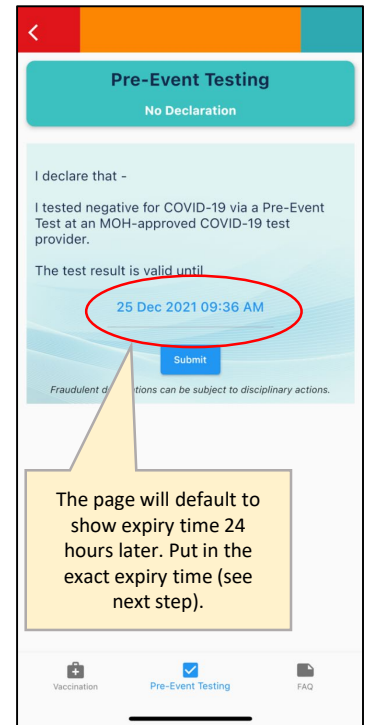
<

Pre-Event Testing

No Declaration

I declare that -

I tested negative for COVID-19 via a Pre-Event Test at an MOH-approved COVID-19 test provider.

The test result is valid until

25 Dec 2021 09:36 AM

Submit

Fraudulent d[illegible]tions can be subject to disciplinary actions.

The page will default to show expiry time 24 hours later. Put in the exact expiry time (see next step).

Vaccination

Pre-Event Testing

FAQ